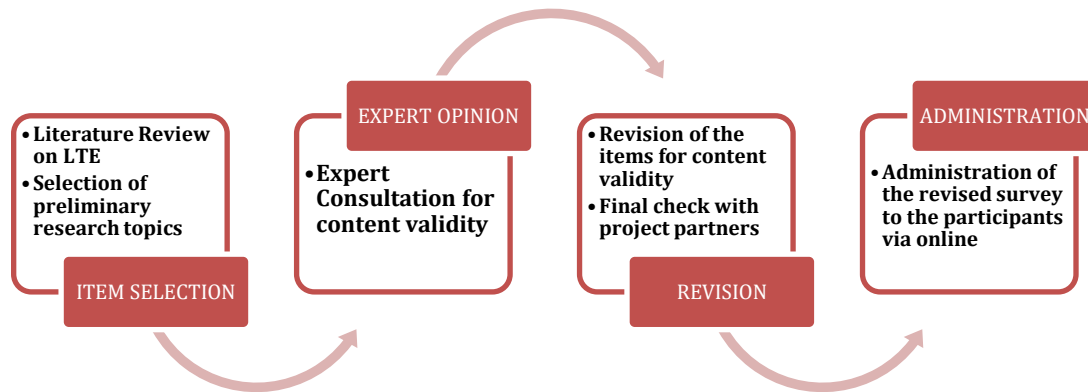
• Literature Review on LTE
• Selection of preliminary research topics

ITEM SELECTION

EXPERT OPINION

• Expert Consultation for content validity

• Revision of the items for content validity
• Final check with project partners

REVISION

ADMINISTRATION

• Administration of the revised survey to the participants via online